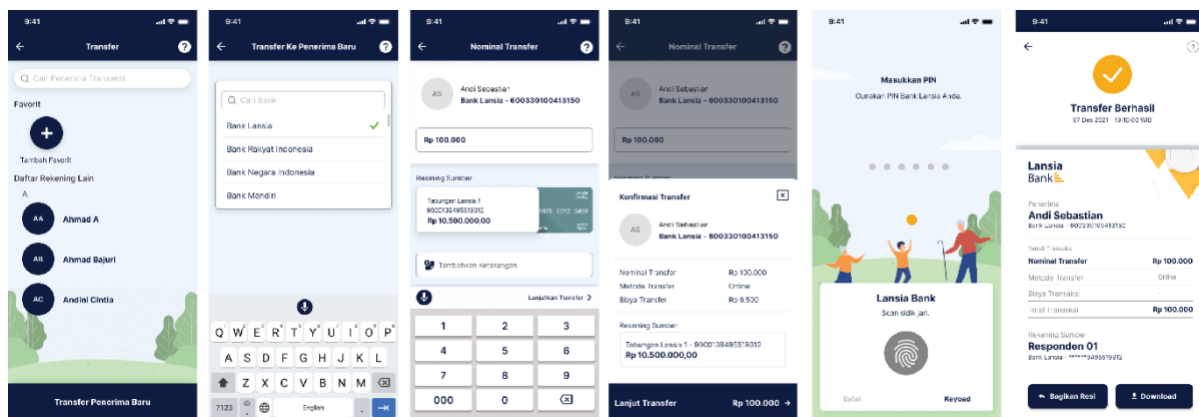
9:41
Transfer
Cari Penerima Transaksi
Favorit
Tambah Favorit
Daftar Rekening Lain
A
AA Ahmad A
AB Ahmad Bajuri
AC Andini Cintia
Transfer Penerima Baru

9:41
Transfer Ke Penerima Baru
Cari Bank
Bank Lansia
Bank Rakyat Indonesia
Bank Negara Indonesia
Bank Mandiri
Q W E R T Y U I O P
A S D F G H J K L
Z X C V B N M
7123 English

9:41
Nominal Transfer
AS Andi Sebastian
Bank Lansia - 600330100413150
Rp 100.000
Rekening Sumber
Tabungan Lansia 1
900013849551931​2
Rp 10.500.000,00
Tambahkan Keterangan
Lanjutkan Transfer
1 2 3
4 5 6
7 8 9
000 0

9:41
Nominal Transfer
AS Andi Sebastian
Bank Lansia - 600330100413150
Rp 100.000
Konfirmasi Transfer
AS Andi Sebastian
Bank Lansia - 600330100413150
Nominal Transfer Rp 100.000
Metode Transfer Online
Biaya Transfer Rp 6.500
Rekening Sumber
Tabungan Lansia 1 - 9000138495519312
Rp 10.500.000,00
Lanjut Transfer Rp 100.000

9:41
Masukkan PIN
Gunakan PIN Bank Lansia Anda.
Lansia Bank
Scan sidik jari.
Batal
Keypad

9:41
Transfer Berhasil
07 Des 2021 19:10:00 WIB
Lansia Bank
Penerima
Andi Sebastian
Bank Lansia - 600330100413150
Detail Transaksi
Nominal Transfer Rp 100.000
Metode Transfer Online
Biaya Transaksi -
Total Transaksi Rp 100.000
Rekening Sumber
Responden 01
Bank Lansia - *****9495519312
Bagikan Resi
Download